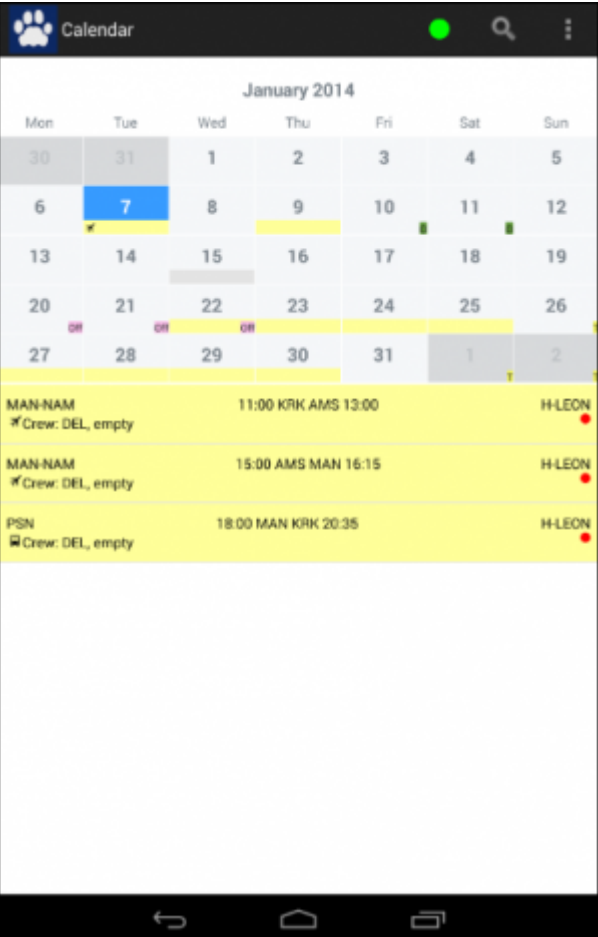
Calendar

January 2014

| Mon | Tue | Wed | Thu | Fri | Sat | Sun |
|---|---|---|---|---|---|---|
| 30 | 31 | 1 | 2 | 3 | 4 | 5 |
| 6 | 7 | 8 | 9 | 10 | 11 | 12 |
| 13 | 14 | 15 | 16 | 17 | 18 | 19 |
| 20 Off | 21 Off | 22 Off | 23 | 24 | 25 | 26 |
| 27 | 28 | 29 | 30 | 31 | 1 | 2 |

MAN-NAM 11:00 KRK AMS 13:00 H-LEON
Crew: DEL, empty

MAN-NAM 15:00 AMS MAN 16:15 H-LEON
Crew: DEL, empty

PSN 18:00 MAN KRK 20:35 H-LEON
Crew: DEL, empty